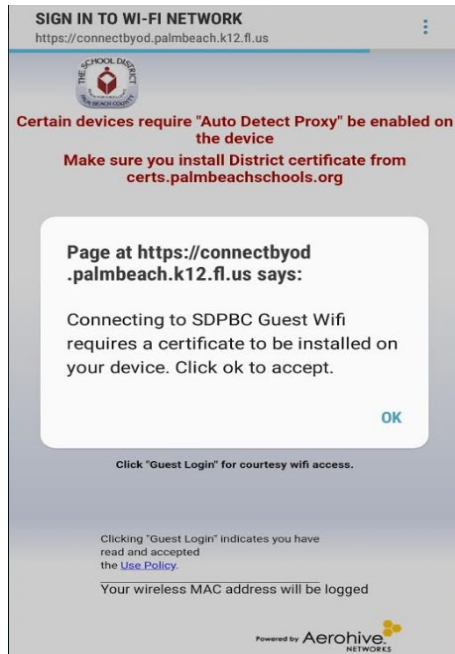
SIGN IN TO WI-FI NETWORK
https://connectbyod.palmbeach.k12.fl.us

THE SCHOOL DISTRICT
PALM BEACH COUNTY

Certain devices require "Auto Detect Proxy" be enabled on the device
Make sure you install District certificate from certs.palmbeachschools.org

Page at https://connectbyod.palmbeach.k12.fl.us says:

Connecting to SDPBC Guest Wifi requires a certificate to be installed on your device. Click ok to accept.

OK

Click "Guest Login" for courtesy wifi access.

Clicking "Guest Login" indicates you have read and accepted the Use Policy.

Your wireless MAC address will be logged

Powered by Aerohive NETWORKS